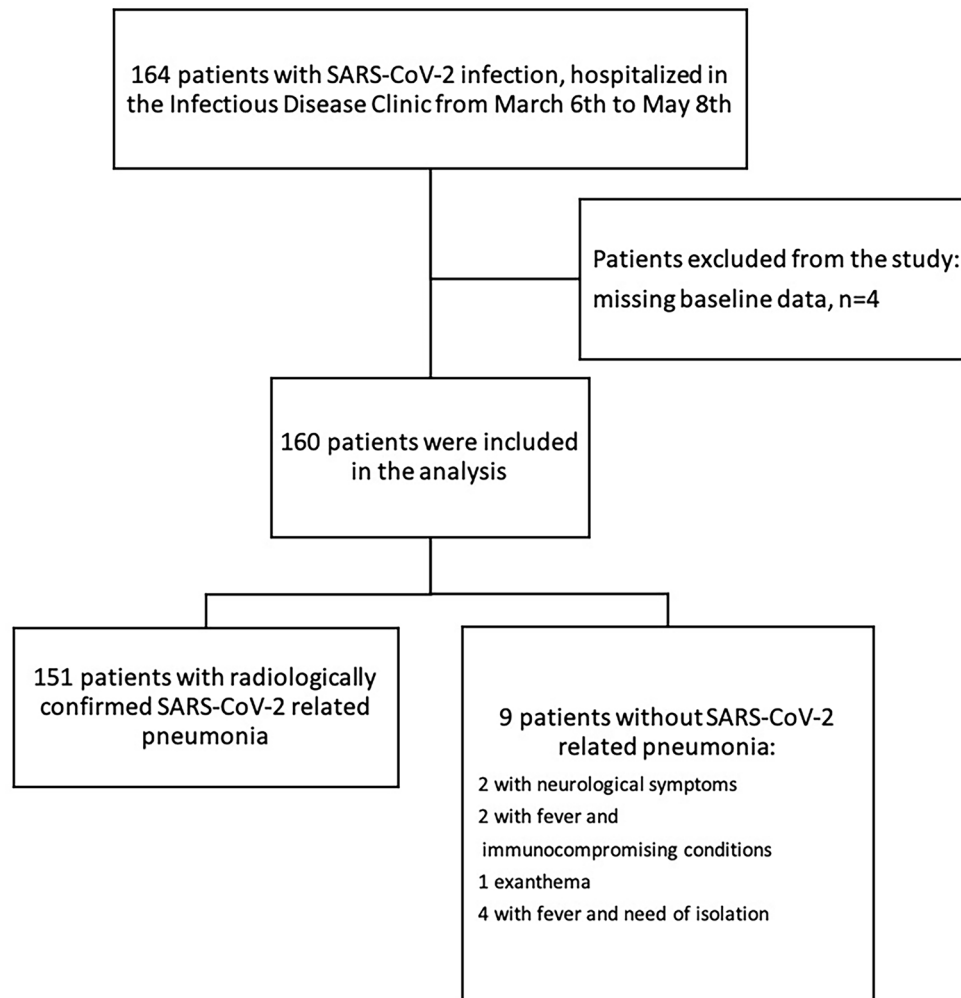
164 patients with SARS-CoV-2 infection, hospitalized in the Infectious Disease Clinic from March 6th to May 8th

Patients excluded from the study: missing baseline data, n=4

160 patients were included in the analysis

151 patients with radiologically confirmed SARS-CoV-2 related pneumonia

9 patients without SARS-CoV-2 related pneumonia:

2 with neurological symptoms

2 with fever and immunocompromising conditions

1 exanthema

4 with fever and need of isolation